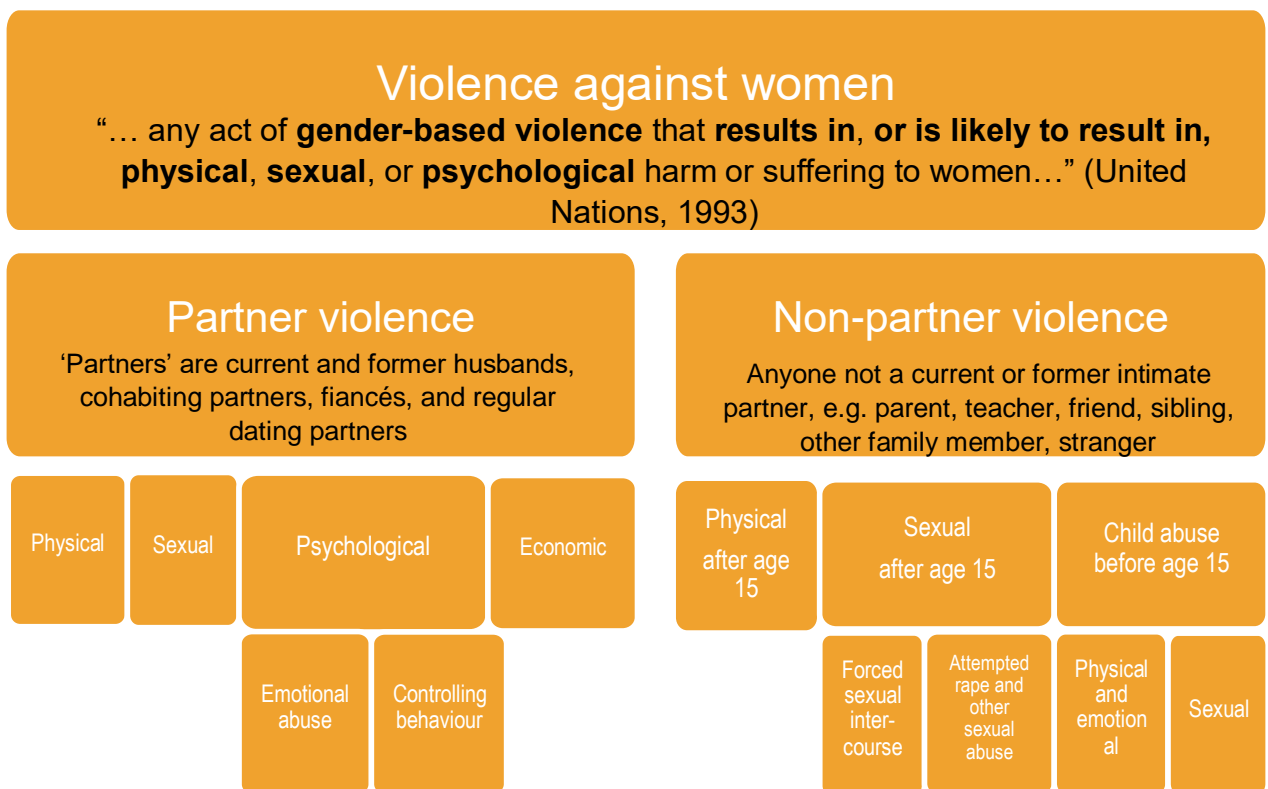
Violence against women

"… any act of **gender-based violence** that **results in**, **or is likely to result in, physical**, **sexual**, or **psychological** harm or suffering to women…" (United Nations, 1993)

Partner violence

'Partners' are current and former husbands, cohabiting partners, fiancés, and regular dating partners

Non-partner violence

Anyone not a current or former intimate partner, e.g. parent, teacher, friend, sibling, other family member, stranger

Physical

Sexual

Psychological

Economic

Emotional abuse

Controlling behaviour

Physical after age 15

Sexual after age 15

Child abuse before age 15

Forced sexual inter-course

Attempted rape and other sexual abuse

Physical and emotion al

Sexual